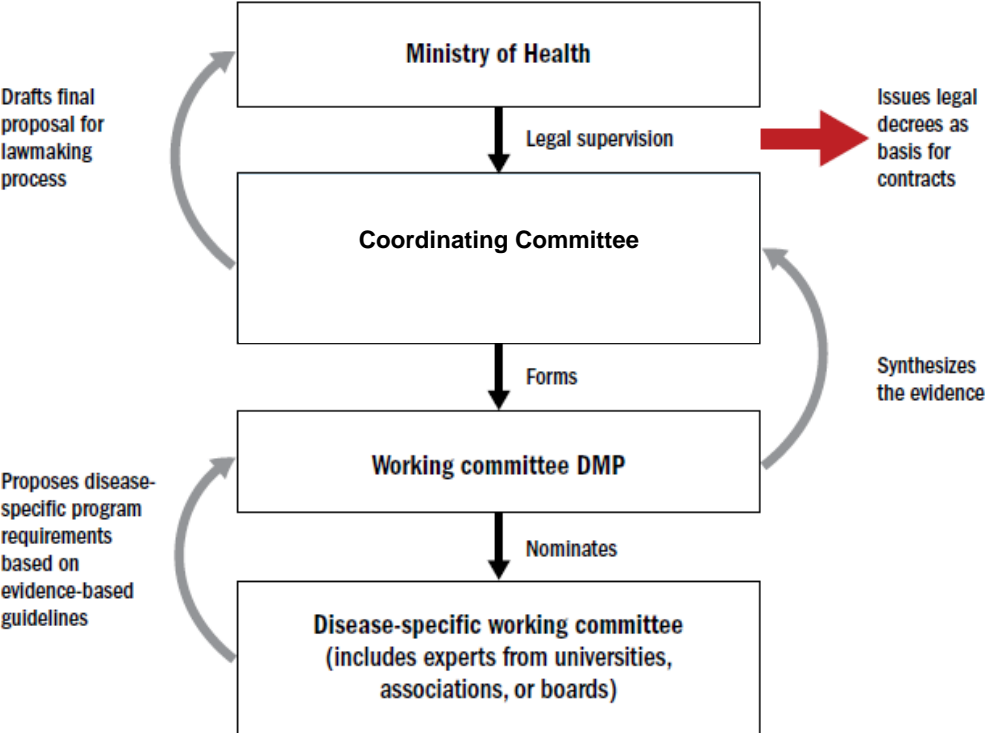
Ministry of Health

Drafts final proposal for lawmaking process

Legal supervision

Issues legal decrees as basis for contracts

Coordinating Committee

Forms

Synthesizes the evidence

Working committee DMP

Proposes disease-specific program requirements based on evidence-based guidelines

Nominates

Disease-specific working committee (includes experts from universities, associations, or boards)